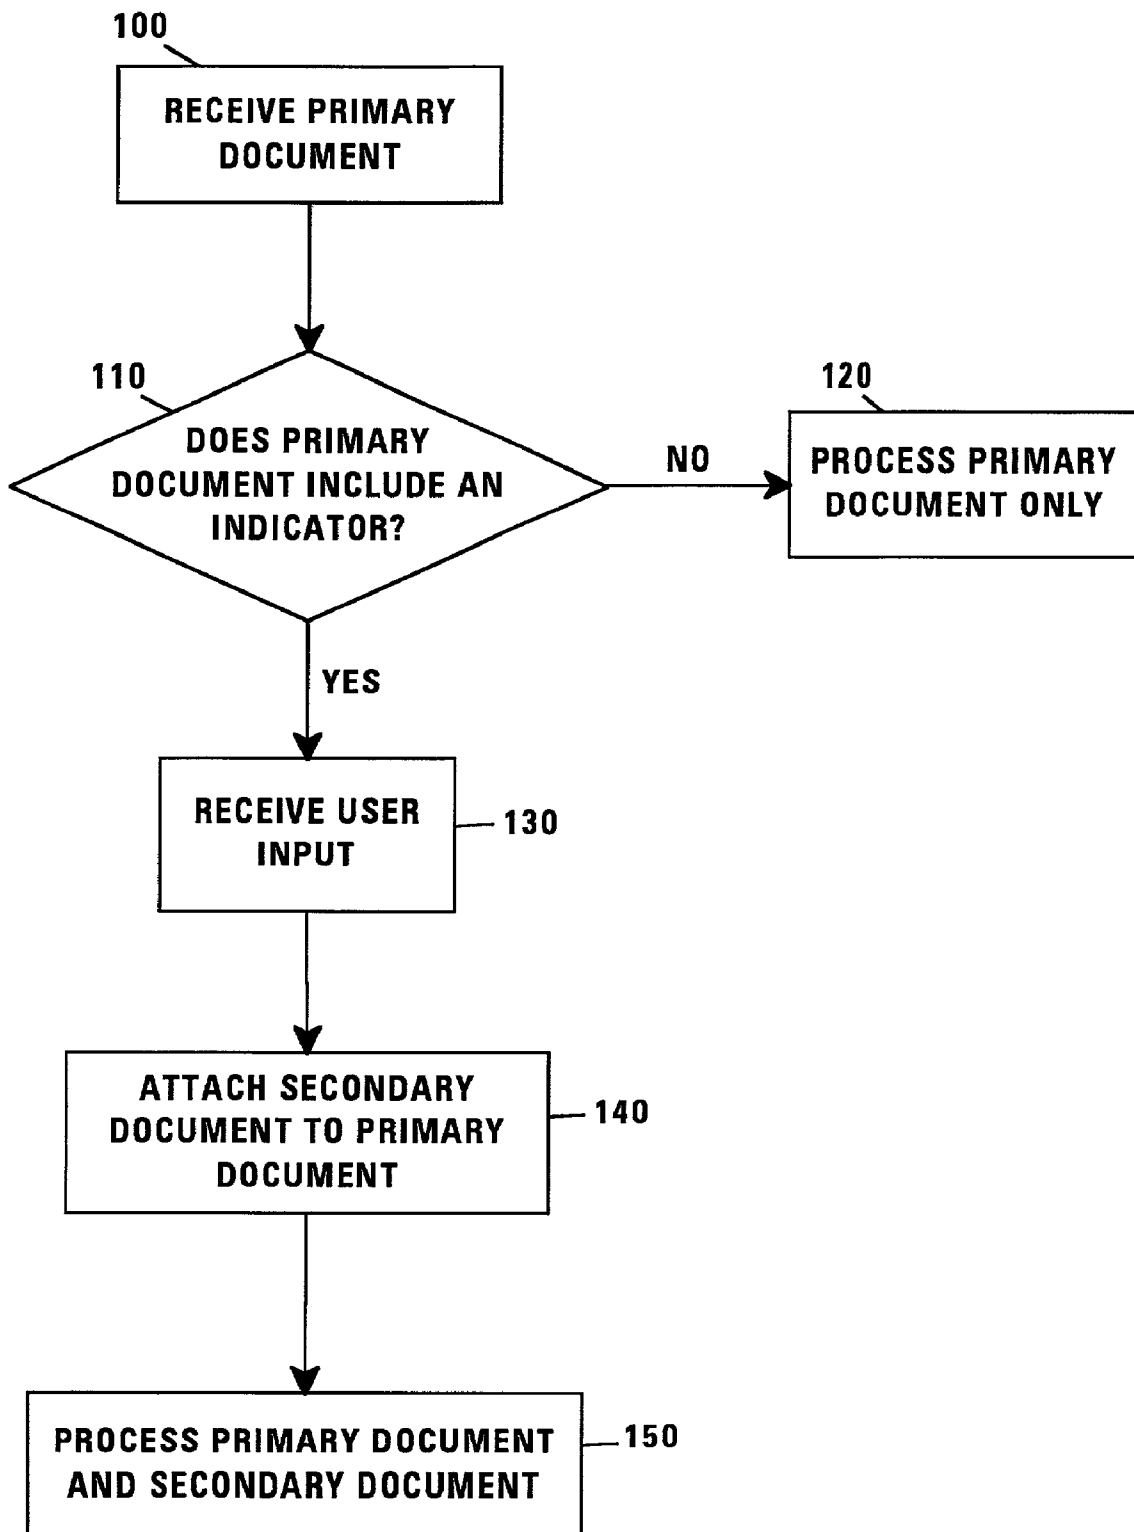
100

RECEIVE PRIMARY DOCUMENT

110

DOES PRIMARY DOCUMENT INCLUDE AN INDICATOR?

NO

120

PROCESS PRIMARY DOCUMENT ONLY

YES

RECEIVE USER INPUT

130

ATTACH SECONDARY DOCUMENT TO PRIMARY DOCUMENT

140

PROCESS PRIMARY DOCUMENT AND SECONDARY DOCUMENT

150